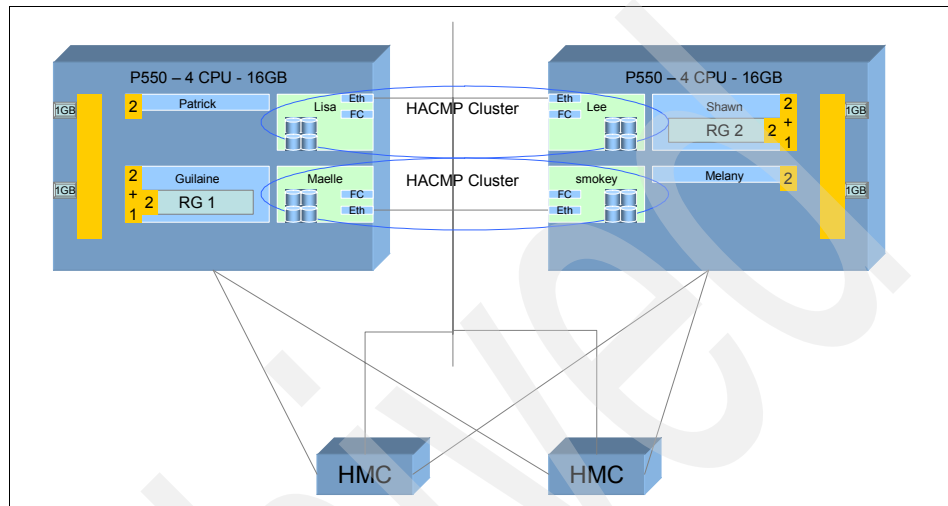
P550 – 4 CPU - 16GB

1GB

2 Patrick

Lisa Eth FC

1GB

2 + 1 Guilaine

2 RG 1

Maelle FC Eth

HACMP Cluster

HACMP Cluster

P550 – 4 CPU - 16GB

Eth FC Lee

Shawn 2 + 1

RG 2 2

1GB

smokey FC Eth

Melany 2

1GB

HMC

HMC